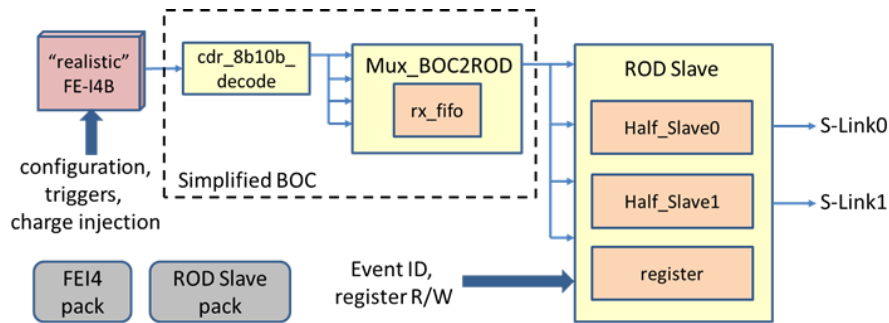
"realistic" FE-I4B

configuration, triggers, charge injection

cdr_8b10b_ decode

Mux_BOC2ROD

rx_fifo

Simplified BOC

ROD Slave

Half_Slave0

Half_Slave1

register

S-Link0

S-Link1

Event ID, register R/W

FEI4 pack

ROD Slave pack